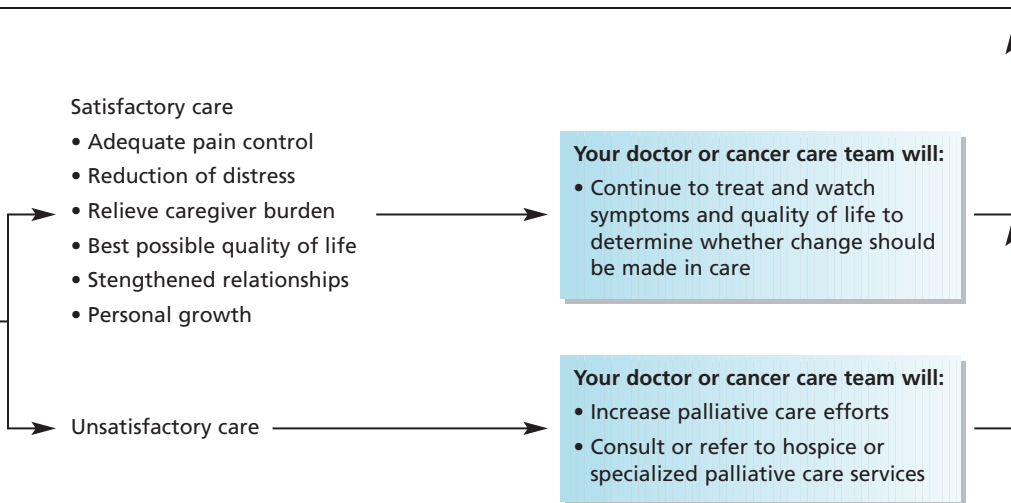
Satisfactory care

• Adequate pain control
• Reduction of distress
• Relieve caregiver burden
• Best possible quality of life
• Stengthened relationships
• Personal growth

**Your doctor or cancer care team will:**

• Continue to treat and watch symptoms and quality of life to determine whether change should be made in care

Unsatisfactory care

**Your doctor or cancer care team will:**

• Increase palliative care efforts
• Consult or refer to hospice or specialized palliative care services